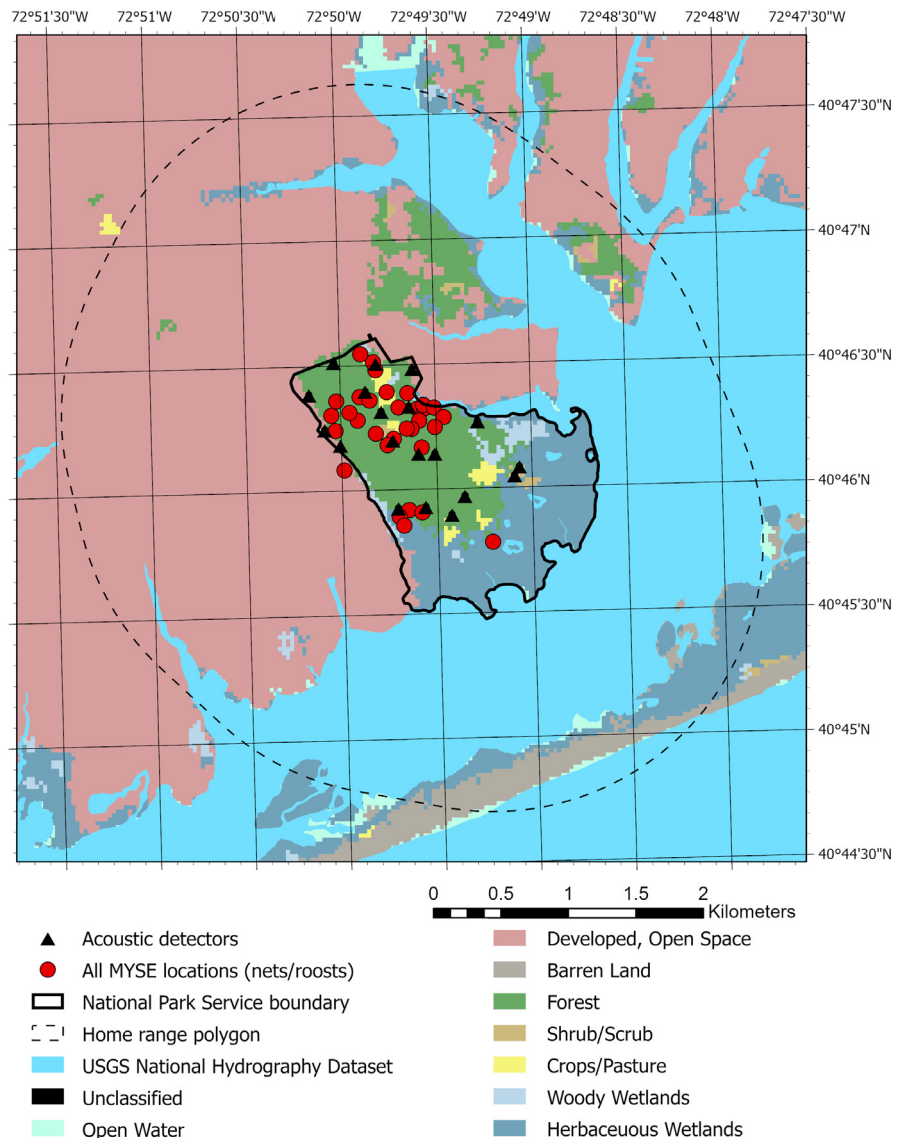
72°51'30"W 72°51'W 72°50'30"W 72°50'W 72°49'30"W 72°49'W 72°48'30"W 72°48'W 72°47'30"W

40°47'30"N
40°47'N
40°46'30"N
40°46'N
40°45'30"N
40°45'N
40°44'30"N

0 0.5 1 1.5 2 Kilometers

Acoustic detectors
All MYSE locations (nets/roosts)
National Park Service boundary
Home range polygon
USGS National Hydrography Dataset
Unclassified
Open Water
Developed, Open Space
Barren Land
Forest
Shrub/Scrub
Crops/Pasture
Woody Wetlands
Herbaceuous Wetlands